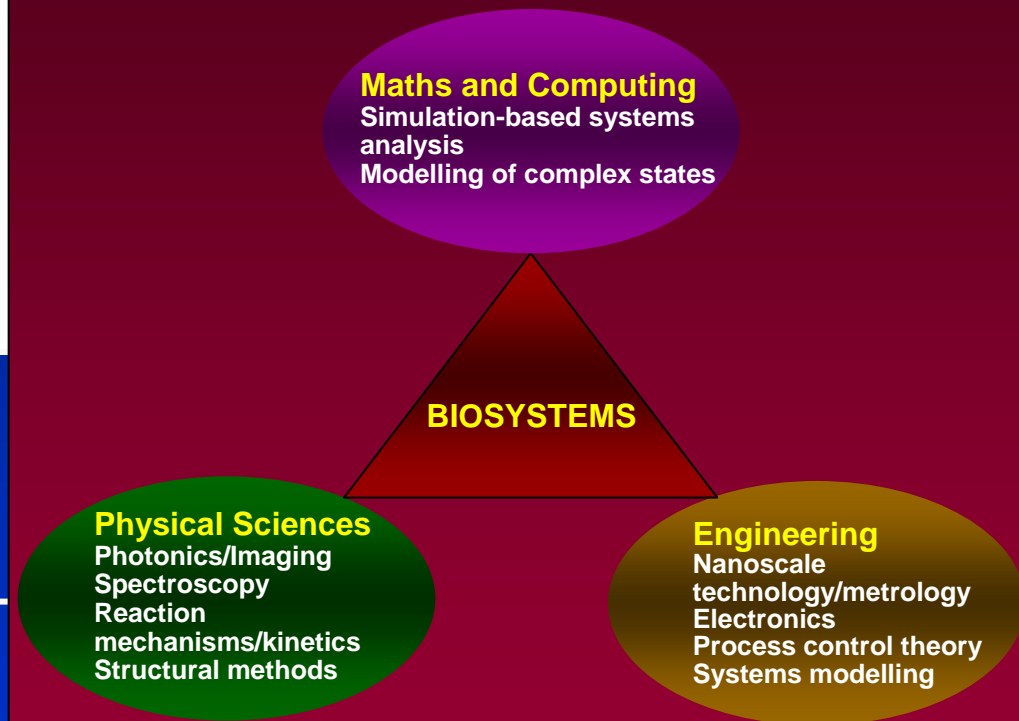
Maths and Computing
Simulation-based systems analysis
Modelling of complex states

BIOSYSTEMS

Physical Sciences
Photonics/Imaging
Spectroscopy
Reaction mechanisms/kinetics
Structural methods

Engineering
Nanoscale technology/metrology
Electronics
Process control theory
Systems modelling